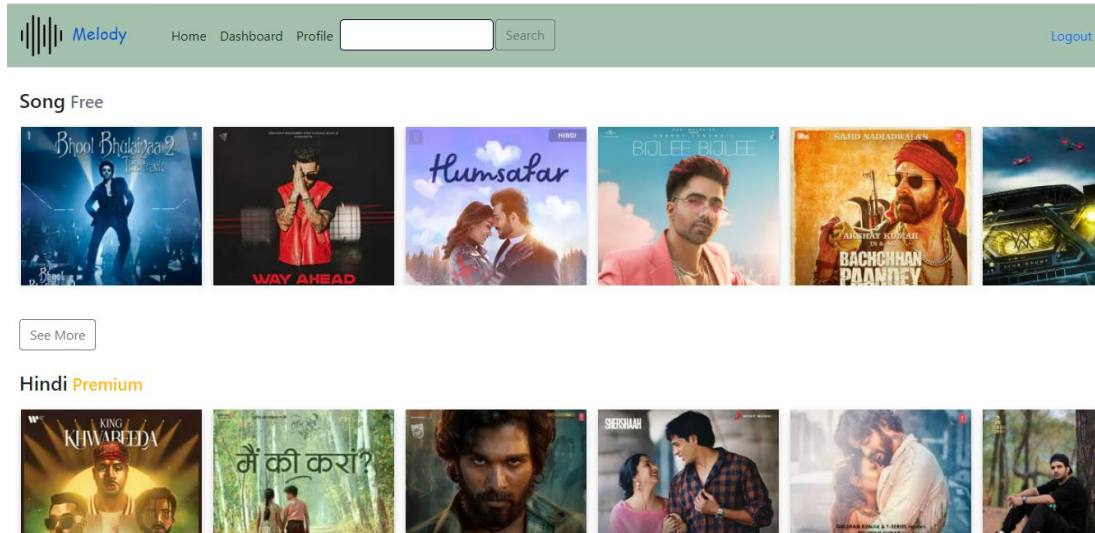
Melody Home Dashboard Profile Search Logout

Song Free

Bhool Bhulaiyaa 2

WAY AHEAD

HINDI

Humsafar

BIJLEE BIJLEE

SAJID NADIADWALA'S

AKSHAY KUMAR

BACHCHHAN PAANDEY

See More

Hindi Premium

KING

KHWABEEDA

मैं की करां?

SHERSHAAH